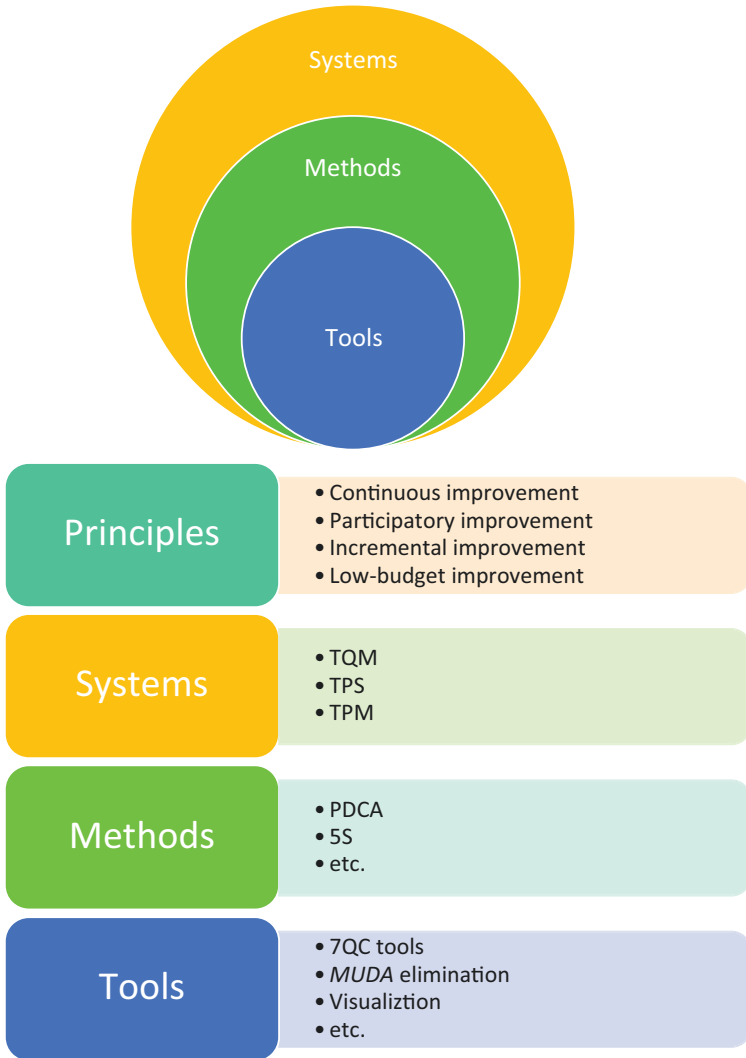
Systems

Methods

Tools

Principles

- Continuous improvement
- Participatory improvement
- Incremental improvement
- Low-budget improvement

Systems

- TQM
- TPS
- TPM

Methods

- PDCA
- 5S
- etc.

Tools

- 7QC tools
- *MUDA* elimination
- Visualiztion
- etc.